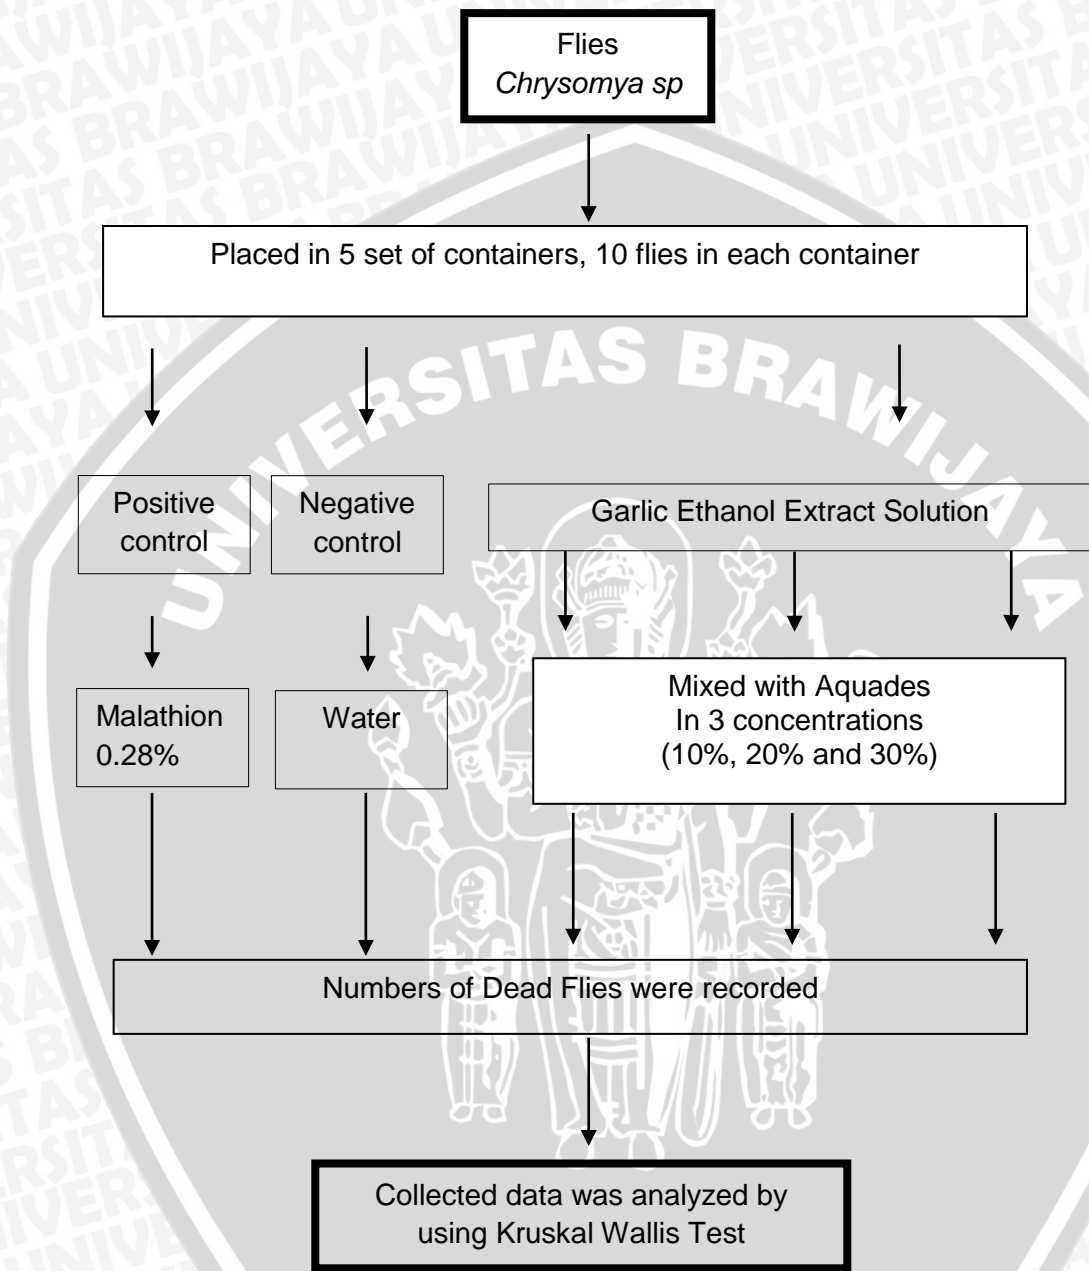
Flies
Chrysomya sp

Placed in 5 set of containers, 10 flies in each container

Positive control

Negative control

Garlic Ethanol Extract Solution

Malathion 0.28%

Water

Mixed with Aquades
In 3 concentrations
(10%, 20% and 30%)

Numbers of Dead Flies were recorded

Collected data was analyzed by using Kruskal Wallis Test

UNIVERSITAS BRAWIJAYA